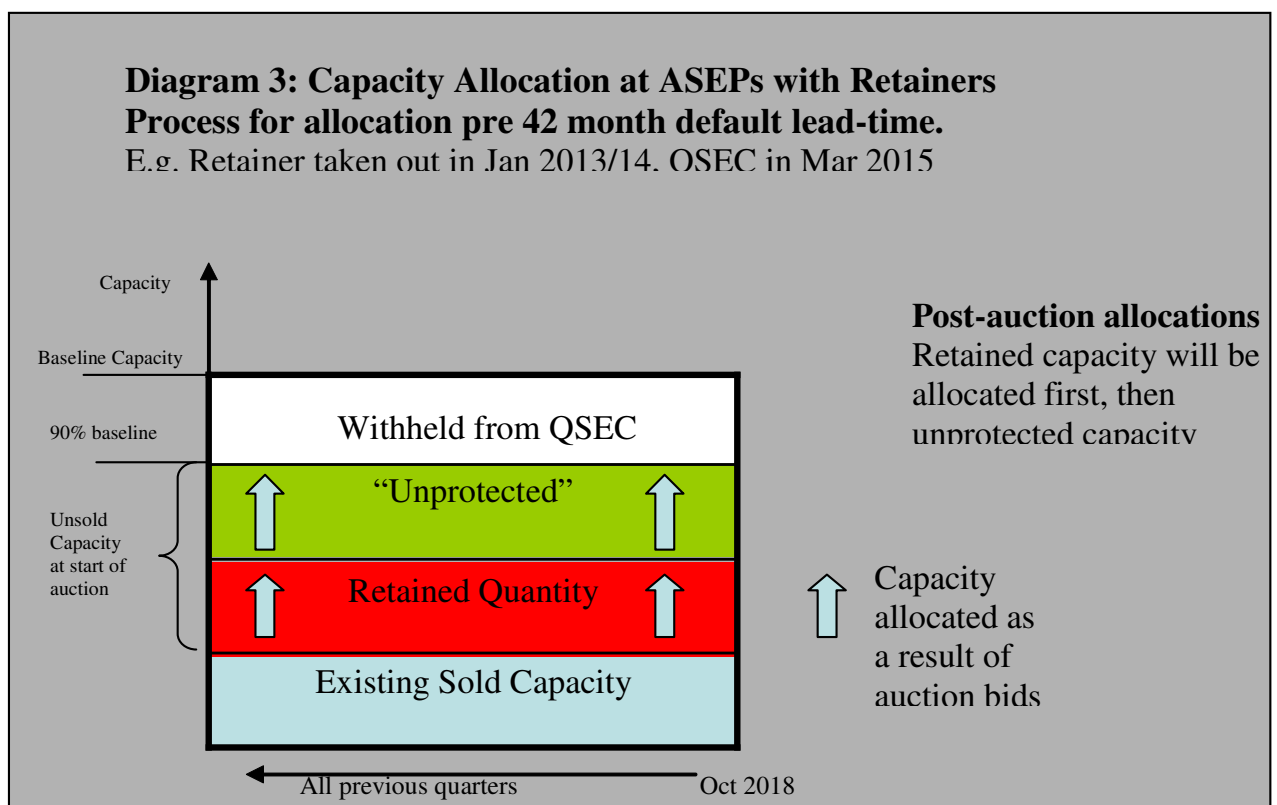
**Diagram 3: Capacity Allocation at ASEPs with Retainers**
**Process for allocation pre 42 month default lead-time.**
E.g. Retainer taken out in Jan 2013/14, QSEC in Mar 2015

Capacity

Baseline Capacity

90% baseline

Unsold Capacity at start of auction

Withheld from QSEC

"Unprotected"

Retained Quantity

Existing Sold Capacity

All previous quarters

Oct 2018

**Post-auction allocations**
Retained capacity will be allocated first, then unprotected capacity

Capacity allocated as a result of auction bids